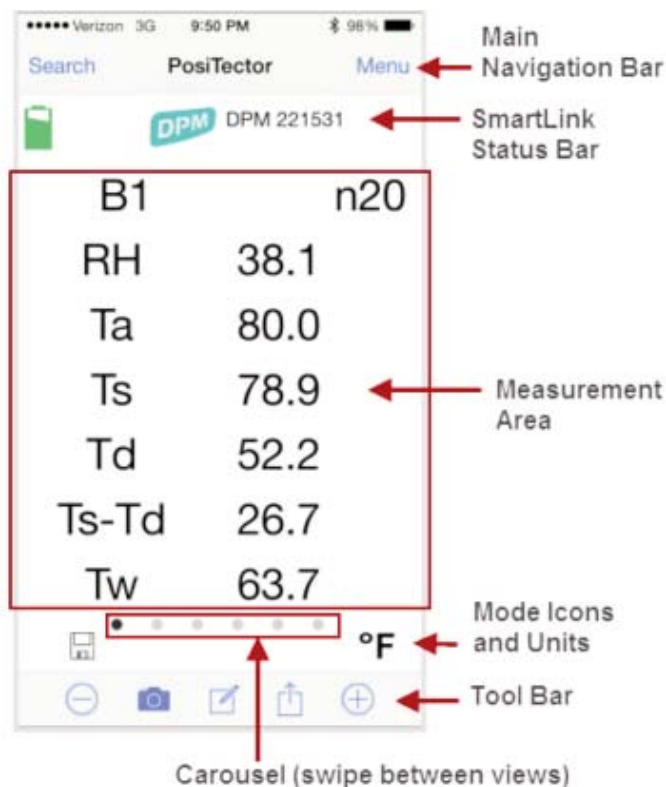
••••• Verizon 3G 9:50 PM 98%

Search PosiTector Menu

Main Navigation Bar

DPM DPM 221531

SmartLink Status Bar

B1 n20

RH 38.1

Ta 80.0

Ts 78.9

Td 52.2

Ts-Td 26.7

Tw 63.7

Measurement Area

°F

Mode Icons and Units

Tool Bar

Carousel (swipe between views)